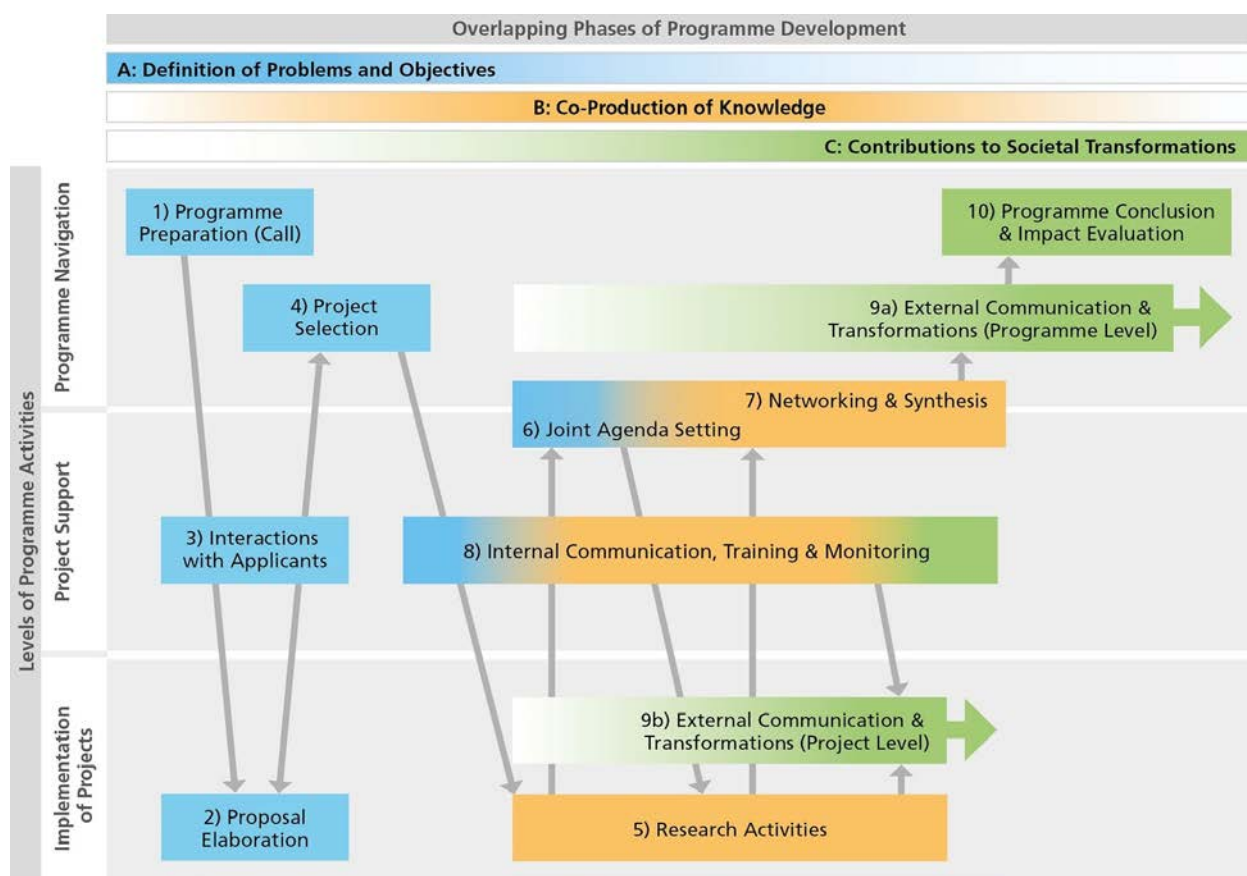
Overlapping Phases of Programme Development

A: Definition of Problems and Objectives

B: Co-Production of Knowledge

C: Contributions to Societal Transformations

Levels of Programme Activities

Programme Navigation

Project Support

Implementation of Projects

1) Programme Preparation (Call)

10) Programme Conclusion & Impact Evaluation

4) Project Selection

9a) External Communication & Transformations (Programme Level)

7) Networking & Synthesis

6) Joint Agenda Setting

3) Interactions with Applicants

8) Internal Communication, Training & Monitoring

9b) External Communication & Transformations (Project Level)

2) Proposal Elaboration

5) Research Activities